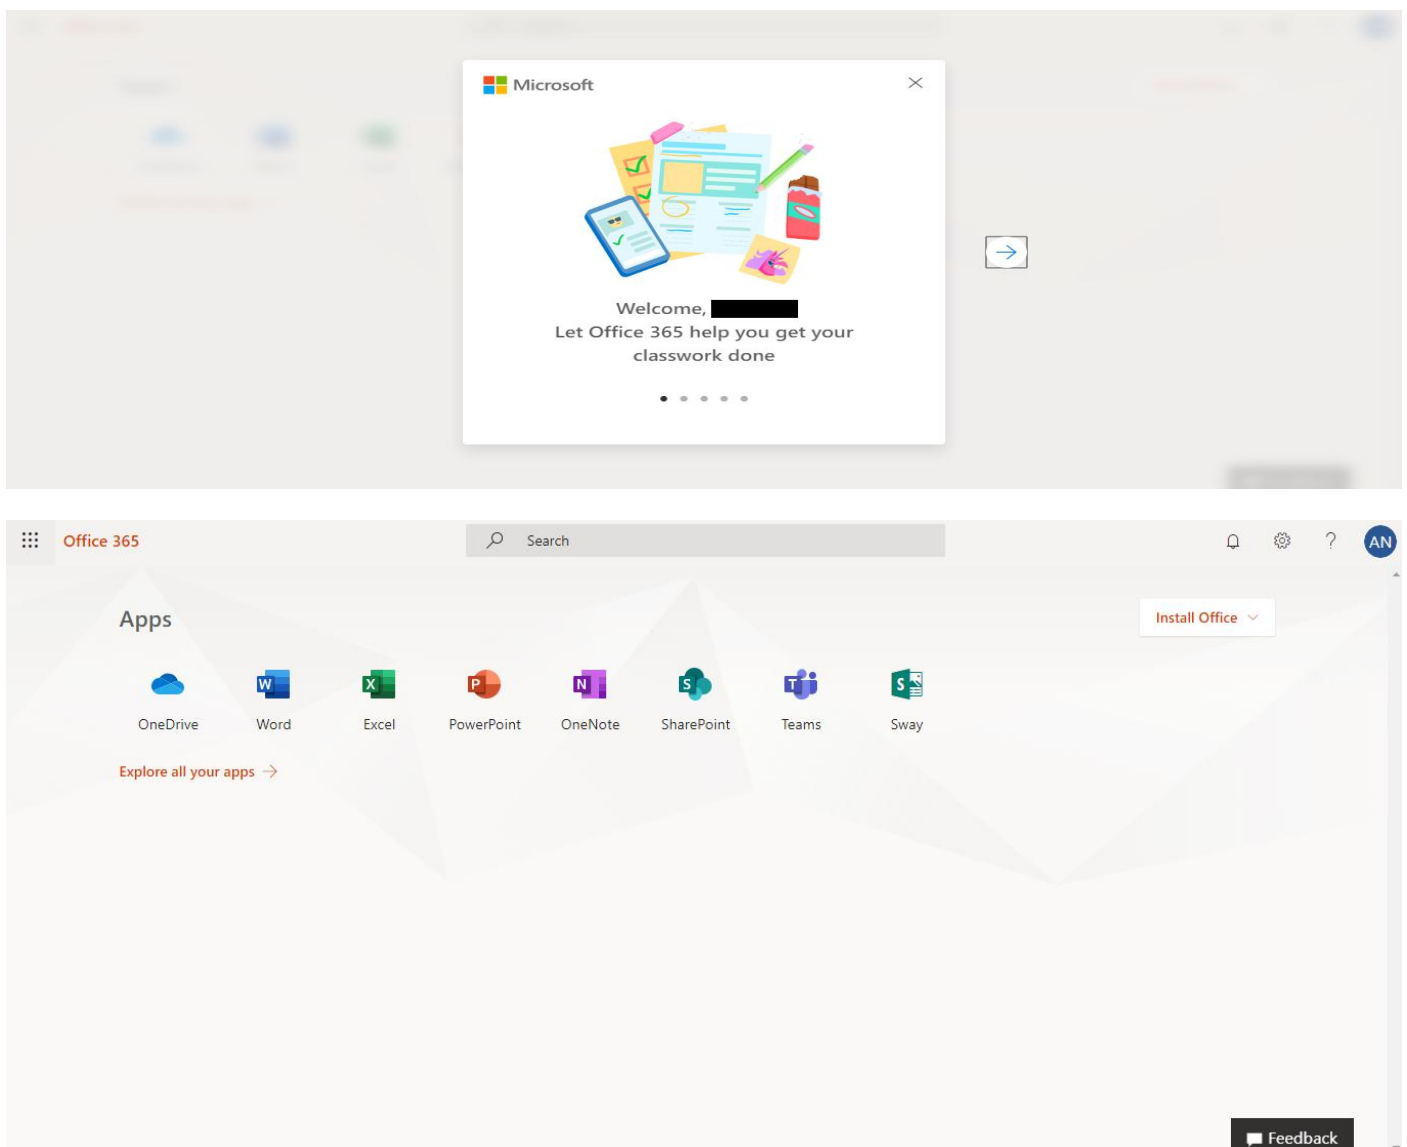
Microsoft

Welcome, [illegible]
Let Office 365 help you get your classwork done

Office 365

Search

AN

Apps

Install Office

OneDrive
Word
Excel
PowerPoint
OneNote
SharePoint
Teams
Sway

Explore all your apps →

Feedback